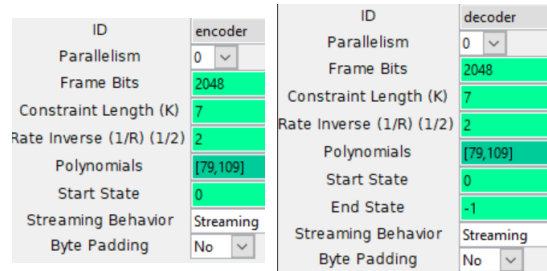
| ID | encoder |
|---|---|
| Parallelism | 0 |
| Frame Bits | 2048 |
| Constraint Length (K) | 7 |
| Rate Inverse (1/R) (1/2) | 2 |
| Polynomials | [79,109] |
| Start State | 0 |
| Streaming Behavior | Streaming |
| Byte Padding | No |

| ID | decoder |
|---|---|
| Parallelism | 0 |
| Frame Bits | 2048 |
| Constraint Length (K) | 7 |
| Rate Inverse (1/R) (1/2) | 2 |
| Polynomials | [79,109] |
| Start State | 0 |
| End State | -1 |
| Streaming Behavior | Streaming |
| Byte Padding | No |